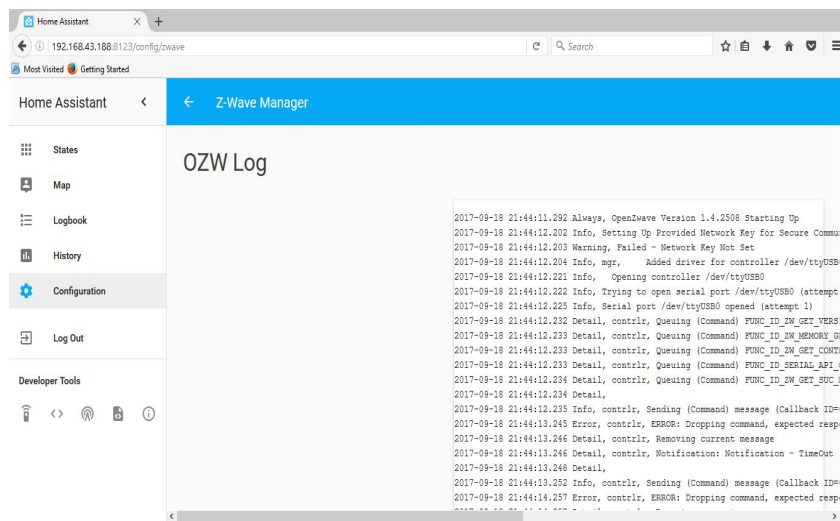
Home Assistant × +

192.168.43.188:8123/config/zwave

Search

Most Visited Getting Started

Home Assistant

States

Map

Logbook

History

Configuration

Log Out

Developer Tools

Z-Wave Manager

OZW Log

2017-09-18 21:44:11.292 Always, OpenZwave Version 1.4.2508 Starting Up
2017-09-18 21:44:12.202 Info, Setting Up Provided Network Key for Secure Commu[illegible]
2017-09-18 21:44:12.203 Warning, Failed - Network Key Not Set
2017-09-18 21:44:12.204 Info, mgr, Added driver for controller /dev/ttyUSB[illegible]
2017-09-18 21:44:12.221 Info, Opening controller /dev/ttyUSB0
2017-09-18 21:44:12.222 Info, Trying to open serial port /dev/ttyUSB0 (attempt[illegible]
2017-09-18 21:44:12.225 Info, Serial port /dev/ttyUSB0 opened (attempt 1)
2017-09-18 21:44:12.232 Detail, contrlr, Queuing (Command) FUNC_ID_ZW_GET_VERS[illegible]
2017-09-18 21:44:12.233 Detail, contrlr, Queuing (Command) FUNC_ID_ZW_MEMORY_G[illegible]
2017-09-18 21:44:12.233 Detail, contrlr, Queuing (Command) FUNC_ID_ZW_GET_CONT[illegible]
2017-09-18 21:44:12.233 Detail, contrlr, Queuing (Command) FUNC_ID_SERIAL_API_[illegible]
2017-09-18 21:44:12.234 Detail, contrlr, Queuing (Command) FUNC_ID_ZW_GET_SUC_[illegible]
2017-09-18 21:44:12.234 Detail,
2017-09-18 21:44:12.235 Info, contrlr, Sending (Command) message (Callback ID=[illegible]
2017-09-18 21:44:13.245 Error, contrlr, ERROR: Dropping command, expected resp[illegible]
2017-09-18 21:44:13.246 Detail, contrlr, Removing current message
2017-09-18 21:44:13.246 Detail, contrlr, Notification: Notification - TimeOut
2017-09-18 21:44:13.248 Detail,
2017-09-18 21:44:13.252 Info, contrlr, Sending (Command) message (Callback ID=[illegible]
2017-09-18 21:44:14.257 Error, contrlr, ERROR: Dropping command, expected resp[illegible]